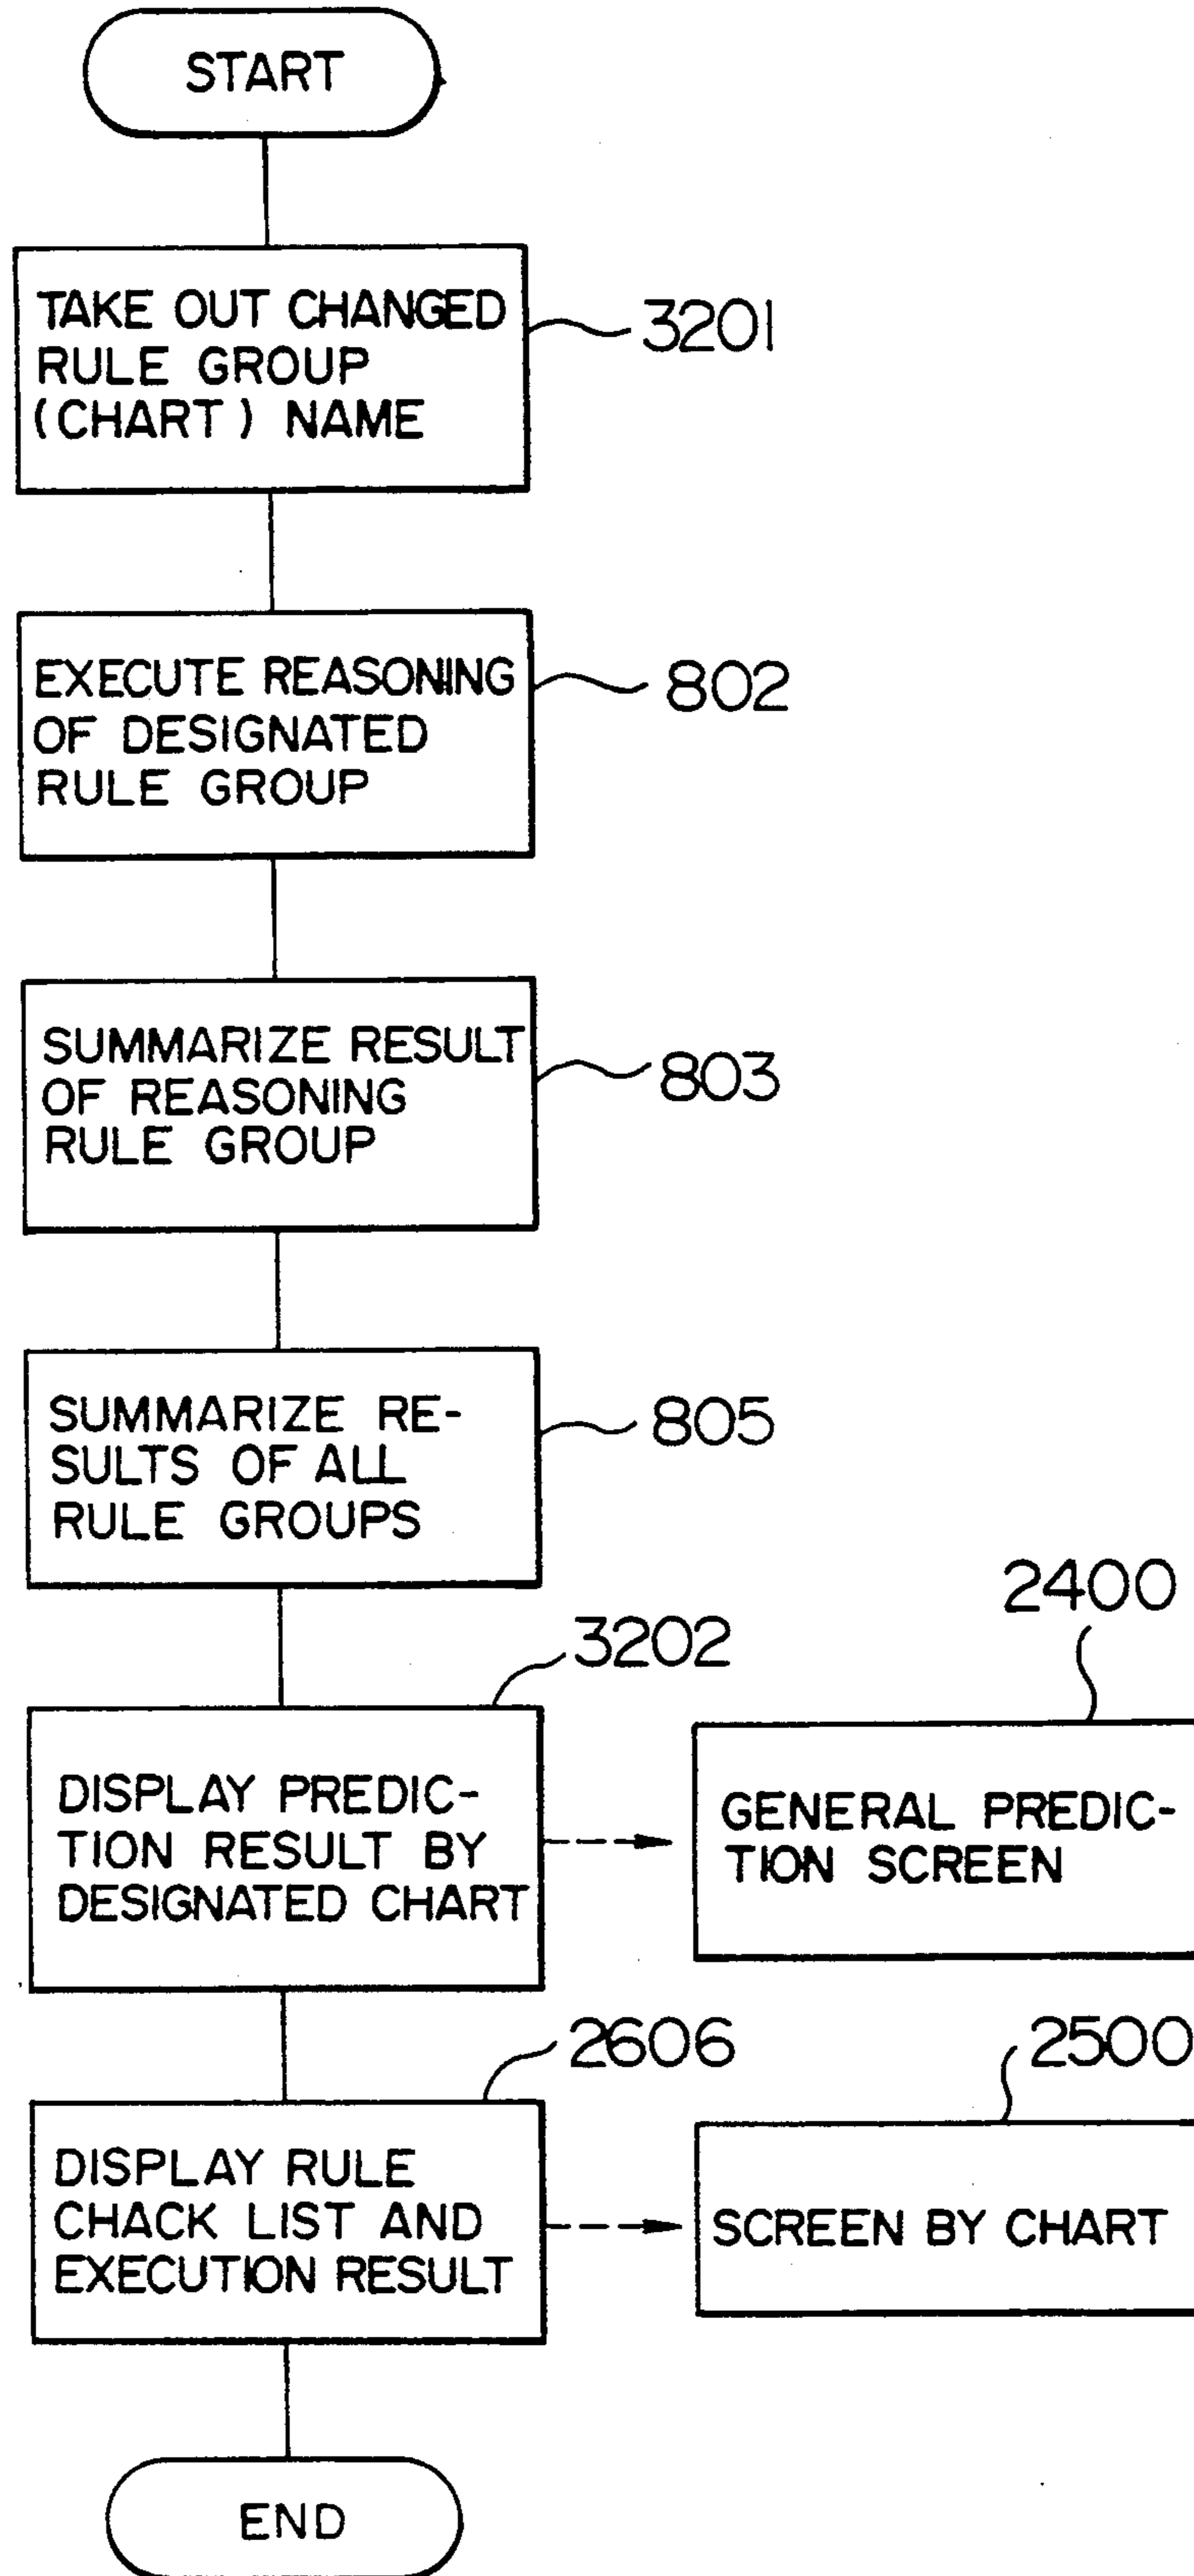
START

TAKE OUT CHANGED RULE GROUP (CHART) NAME

3201

EXECUTE REASONING OF DESIGNATED RULE GROUP

802

SUMMARIZE RESULT OF REASONING RULE GROUP

803

SUMMARIZE RESULTS OF ALL RULE GROUPS

805

2400

3202

DISPLAY PREDICTION RESULT BY DESIGNATED CHART

GENERAL PREDICTION SCREEN

2606

2500

DISPLAY RULE CHACK LIST AND EXECUTION RESULT

SCREEN BY CHART

END